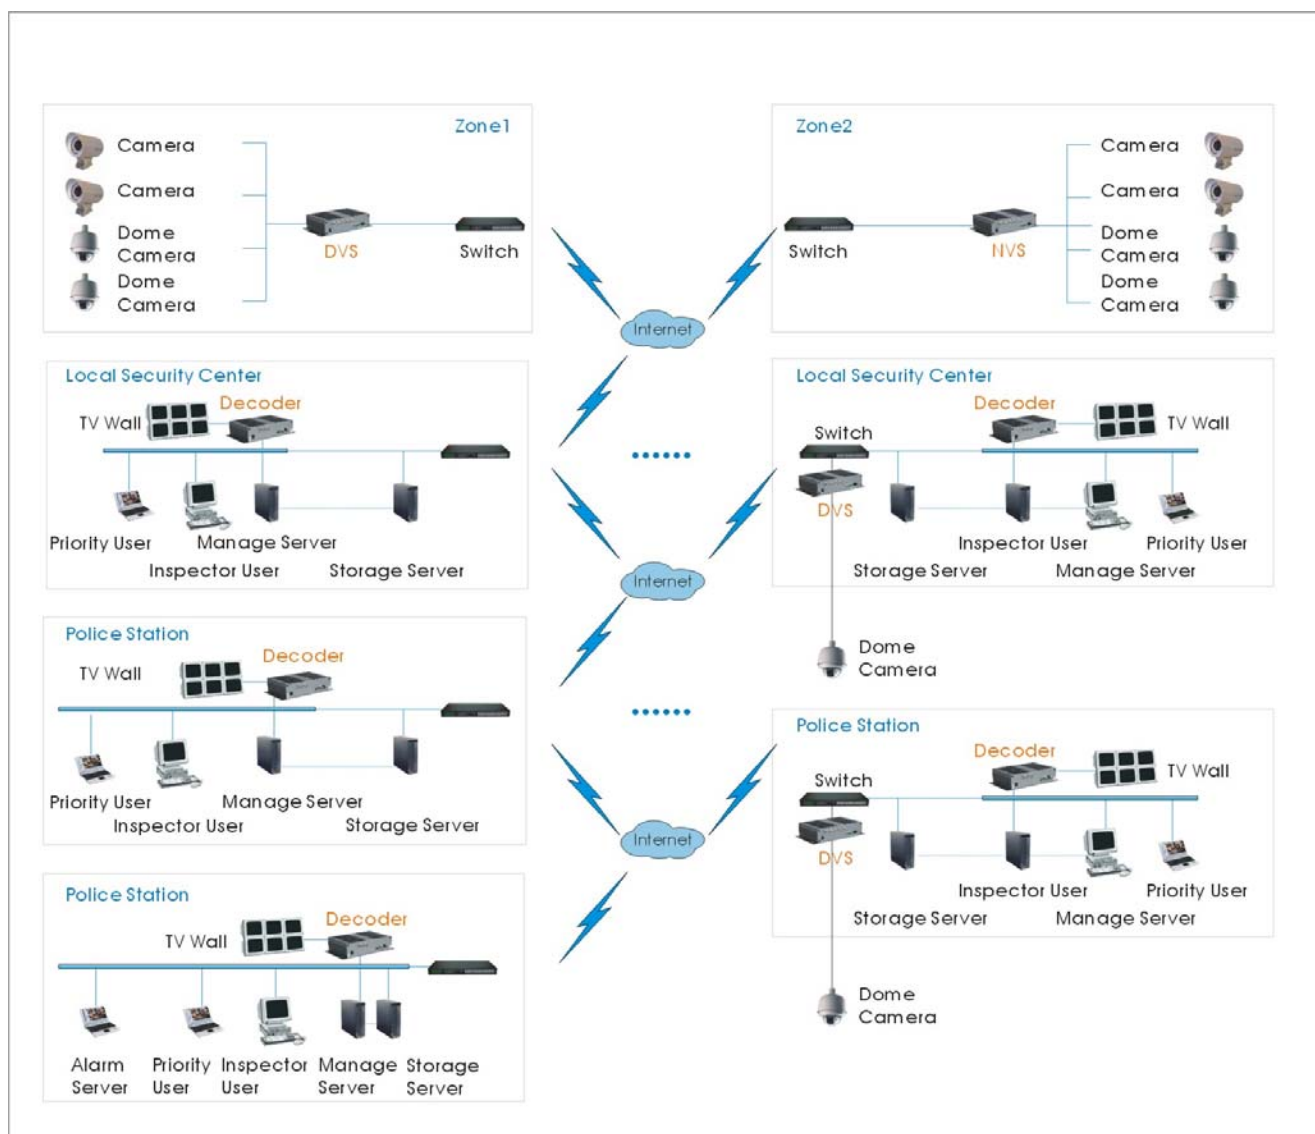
Zone1
Camera
Camera
Dome Camera
Dome Camera
DVS
Switch

Zone2
Camera
Camera
Dome Camera
Dome Camera
Switch
NVS

Internet

Local Security Center
TV Wall
Decoder
Priority User
Manage Server
Inspector User
Storage Server

Local Security Center
Decoder
TV Wall
Switch
DVS
Inspector User
Priority User
Storage Server
Manage Server
Dome Camera

......

Internet

Police Station
TV Wall
Decoder
Priority User
Manage Server
Inspector User
Storage Server

......

Police Station
Decoder
TV Wall
Switch
DVS
Inspector User
Priority User
Storage Server
Manage Server
Dome Camera

Internet

Police Station
TV Wall
Decoder
Alarm Server
Priority User
Inspector User
Manage Server
Storage Server